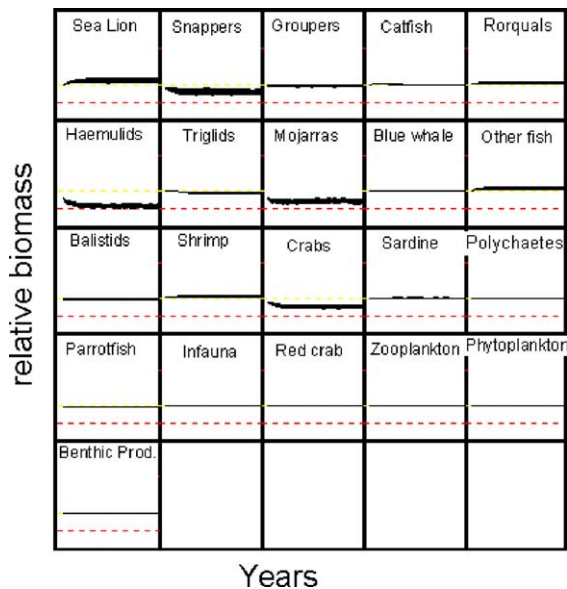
relative biomass

| Sea Lion | Snappers | Groupers | Catfish | Rorquals |
|---|---|---|---|---|
| Haemulids | Triglids | Mojarras | Blue whale | Other fish |
| Balistids | Shrimp | Crabs | Sardine | Polychaetes |
| Parrotfish | Infauna | Red crab | Zooplankton | Phytoplankton |
| Benthic Prod. | | | | |

Years